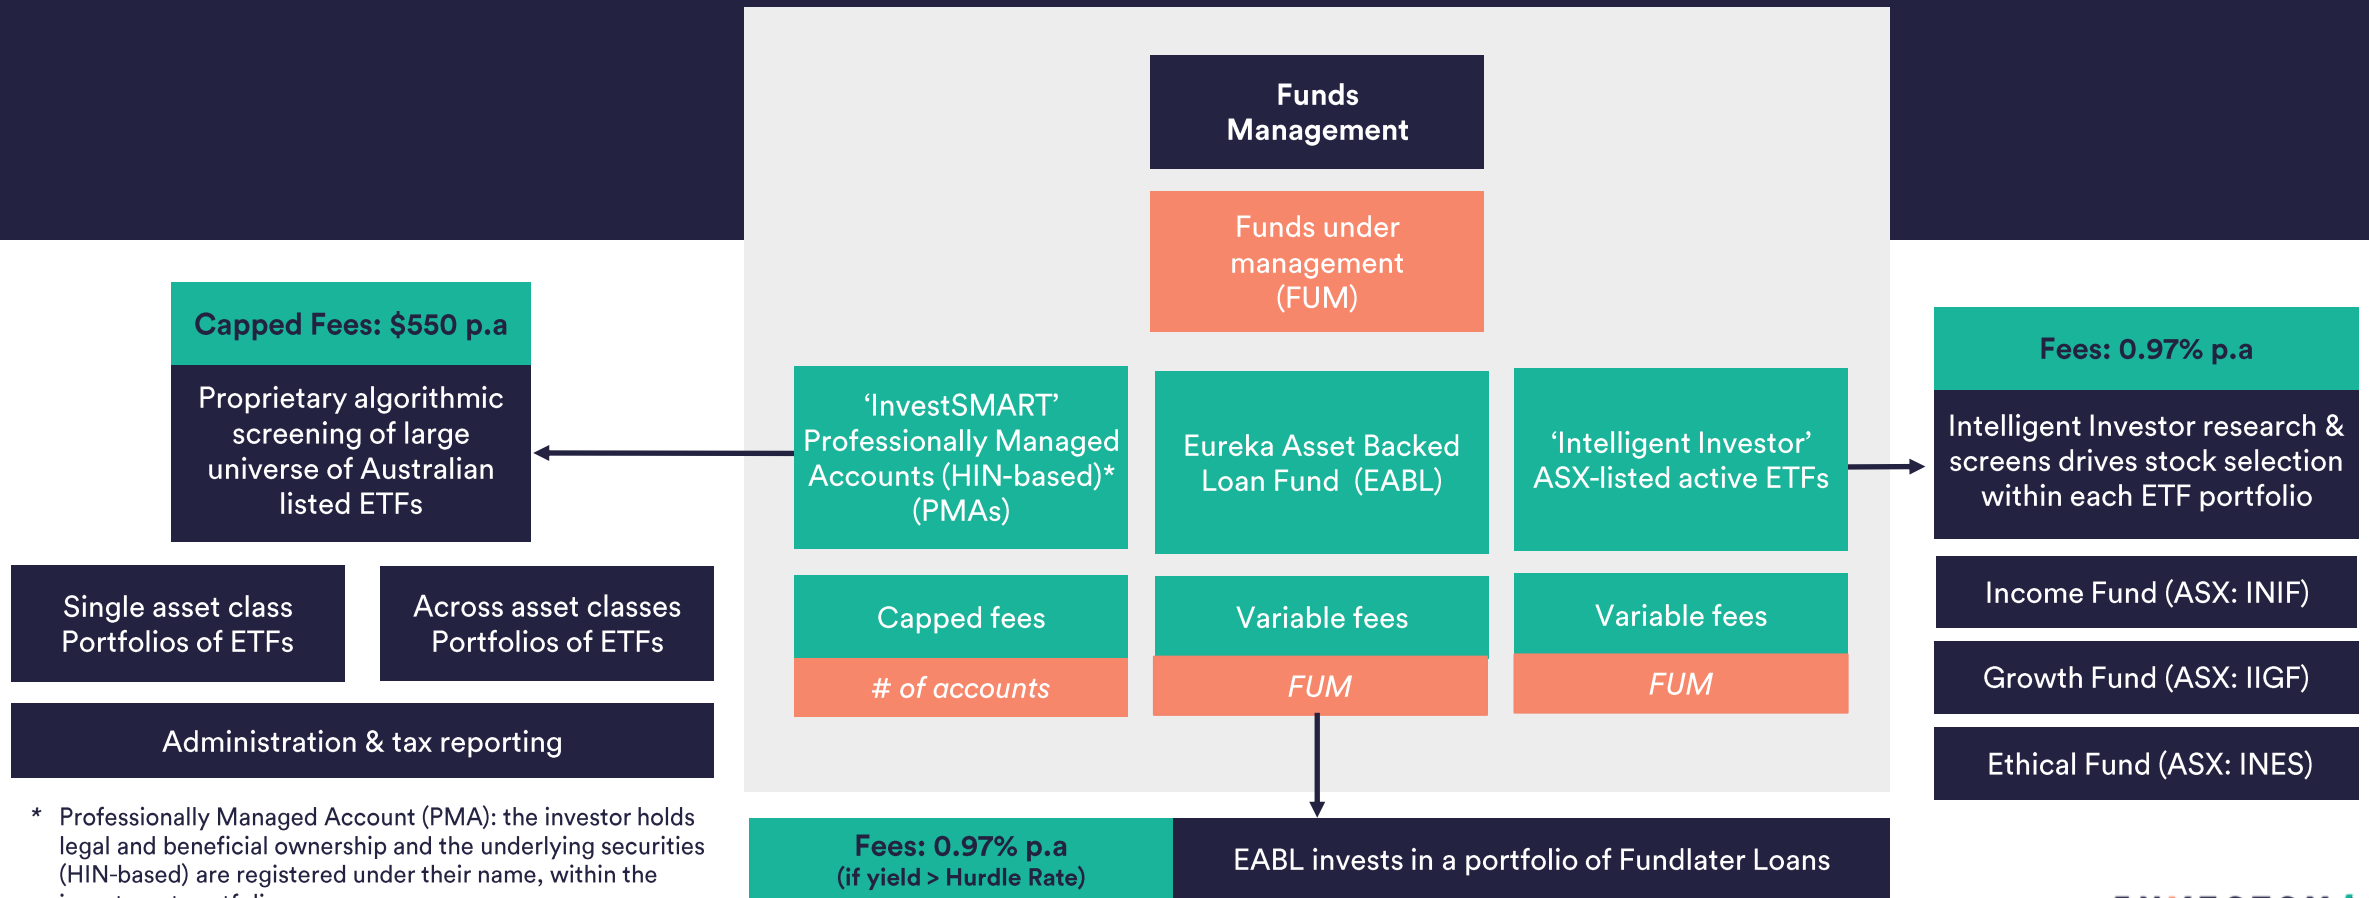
Funds Management

Funds under management (FUM)

Capped Fees: $550 p.a

Proprietary algorithmic screening of large universe of Australian listed ETFs

‘InvestSMART’ Professionally Managed Accounts (HIN-based)* (PMAs)

Eureka Asset Backed Loan Fund (EABL)

‘Intelligent Investor’ ASX-listed active ETFs

Fees: 0.97% p.a

Intelligent Investor research & screens drives stock selection within each ETF portfolio

Single asset class Portfolios of ETFs

Across asset classes Portfolios of ETFs

Capped fees

# of accounts

Variable fees

FUM

Variable fees

FUM

Income Fund (ASX: INIF)

Growth Fund (ASX: IIGF)

Ethical Fund (ASX: INES)

Administration & tax reporting

* Professionally Managed Account (PMA): the investor holds legal and beneficial ownership and the underlying securities (HIN-based) are registered under their name, within the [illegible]

Fees: 0.97% p.a
(if yield > Hurdle Rate)

EABL invests in a portfolio of Fundlater Loans